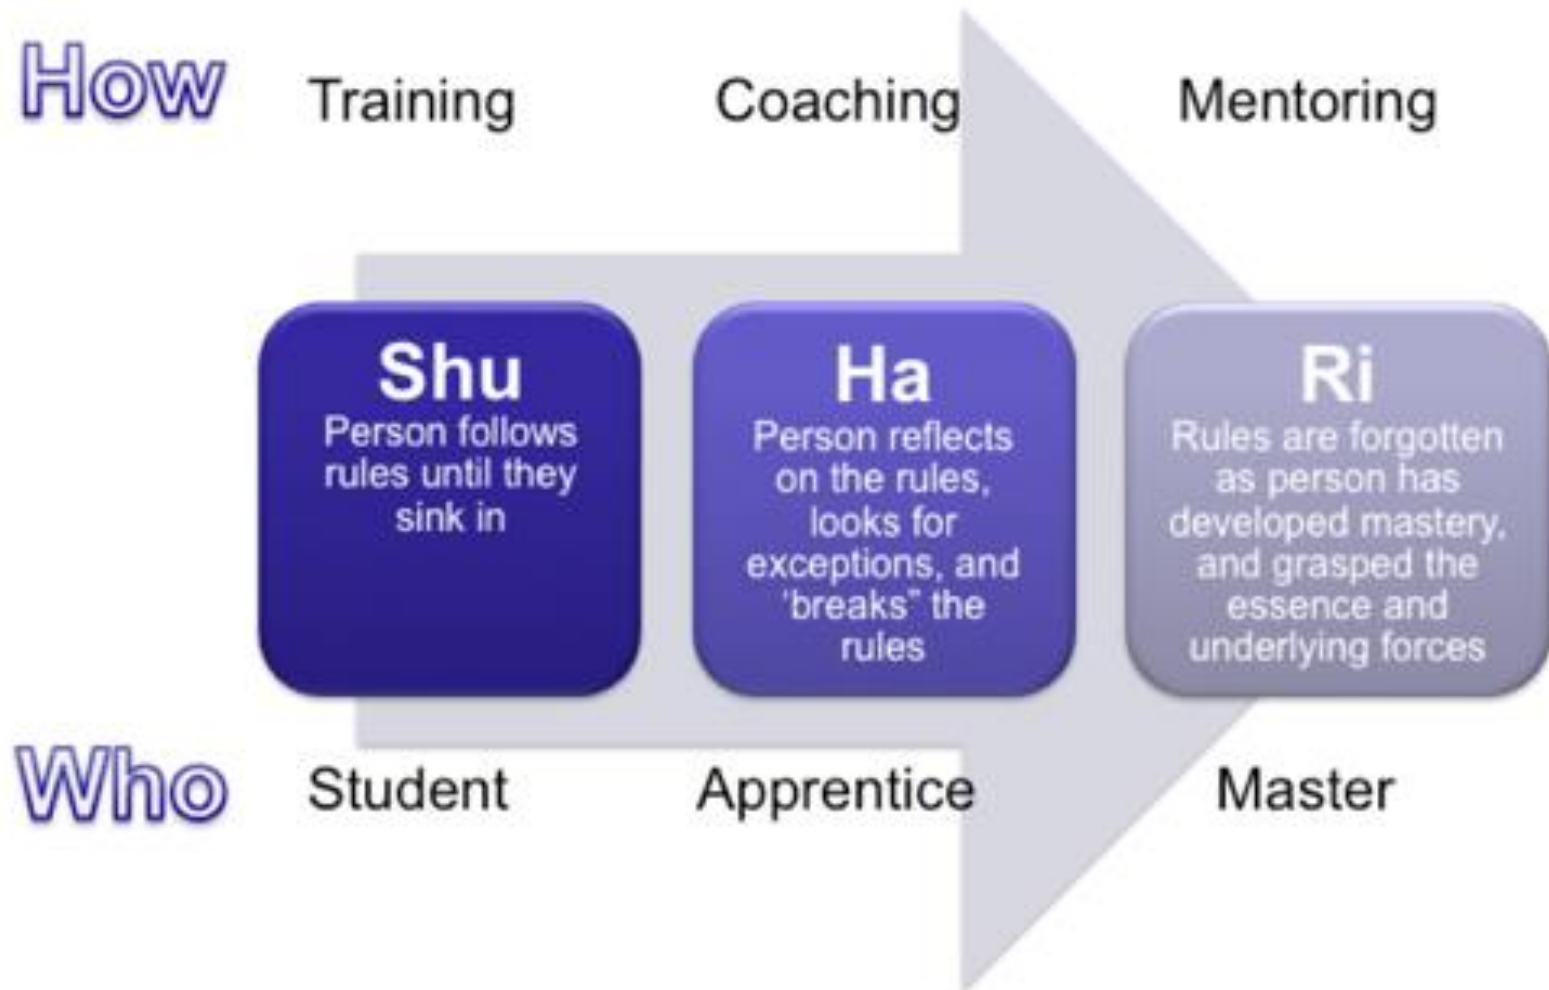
How Training Coaching Mentoring

Shu
Person follows rules until they sink in

Ha
Person reflects on the rules, looks for exceptions, and 'breaks" the rules

Ri
Rules are forgotten as person has developed mastery, and grasped the essence and underlying forces

Who Student Apprentice Master